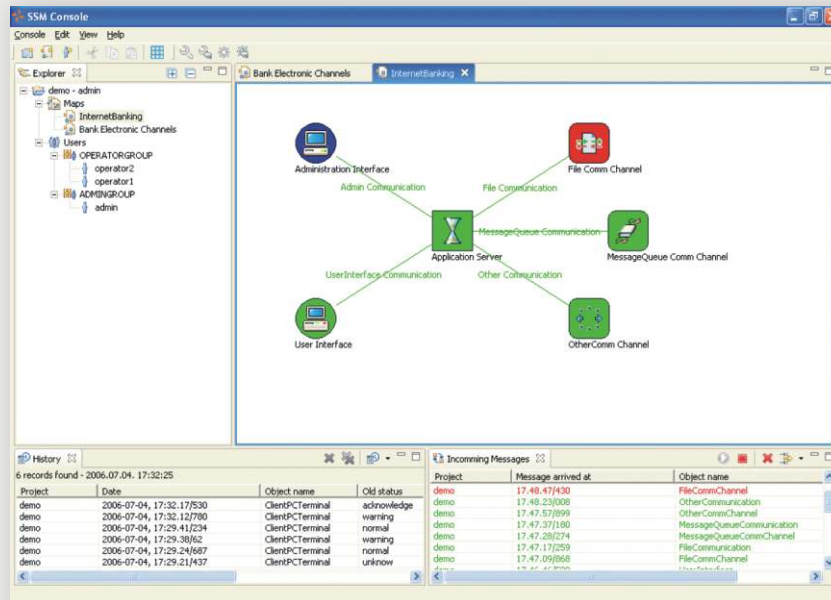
SSM Console

Console Edit View Help

Explorer

demo - admin
Maps
InternetBanking
Bank Electronic Channels
Users
OPERATORGROUP
operator2
operator1
ADMINGROUP
admin

Bank Electronic Channels
InternetBanking

Administration Interface
Admin Communication
File Communication
File Comm Channel
MessageQueue Communication
Application Server
MessageQueue Comm Channel
UserInterface Communication
Other Communication
User Interface
OtherComm Channel

History

6 records found - 2006.07.04. 17:32:25

| Project | Date | Object name | Old status |
|---|---|---|---|
| demo | 2006-07-04, 17:32.17/530 | ClientPCTerminal | acknowledge |
| demo | 2006-07-04, 17:32.12/780 | ClientPCTerminal | warning |
| demo | 2006-07-04, 17:29.41/234 | ClientPCTerminal | normal |
| demo | 2006-07-04, 17:29.38/62 | ClientPCTerminal | warning |
| demo | 2006-07-04, 17:29.24/687 | ClientPCTerminal | normal |
| demo | 2006-07-04, 17:29.21/437 | ClientPCTerminal | unknow |

Incomming Messages

| Project | Message arrived at | Object name |
|---|---|---|
| demo | 17.48.47/430 | FileCommChannel |
| demo | 17.48.23/008 | OtherCommunication |
| demo | 17.47.57/899 | OtherCommChannel |
| demo | 17.47.37/180 | MessageQueueCommunication |
| demo | 17.47.28/274 | MessageQueueCommChannel |
| demo | 17.47.17/259 | FileCommunication |
| demo | 17.47.09/868 | FileCommChannel |
| demo | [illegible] | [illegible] |